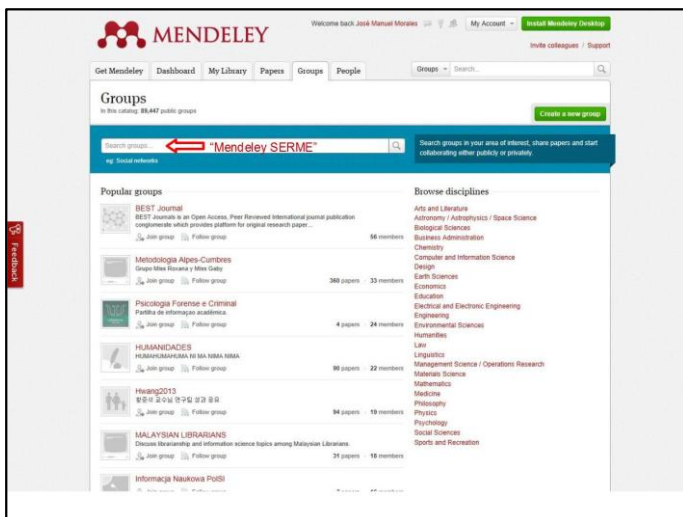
MENDELEY

Welcome back José Manuel Morales | My Account | Install Mendeley Desktop

Invite colleagues / Support

Get Mendeley | Dashboard | My Library | Papers | Groups | People

Groups | Search...

Groups

In this catalog: 89,447 public groups

Create a new group

Search groups...

"Mendeley SERME"

eg: Social networks

Search groups in your area of interest, share papers and start collaborating either publicly or privately.

Feedback

Popular groups

BEST Journal

BEST Journals is an Open Access, Peer Reviewed International journal publication conglomerate which provides platform for original research paper...

Join group | Follow group | 56 members

Metodologia Alpes-Cumbres

Grupo Miss Roxana y Miss Gaby

Join group | Follow group | 360 papers | 33 members

Psicologia Forense e Criminal

Partilha de informação acadêmica

Join group | Follow group | 4 papers | 24 members

HUMANIDADES

HUMAHUMAHUMA NI MA NIMA NIMA

Join group | Follow group | 90 papers | 22 members

Hwang2013

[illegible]

Join group | Follow group | 94 papers | 19 members

MALAYSIAN LIBRARIANS

Discuss librarianship and information science topics among Malaysian Librarians.

Join group | Follow group | 31 papers | 18 members

Informacja Naukowa PolSl

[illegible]

Browse disciplines

Arts and Literature
Astronomy / Astrophysics / Space Science
Biological Sciences
Business Administration
Chemistry
Computer and Information Science
Design
Earth Sciences
Economics
Education
Electrical and Electronic Engineering
Engineering
Environmental Sciences
Humanities
Law
Linguistics
Management Science / Operations Research
Materials Science
Mathematics
Medicine
Philosophy
Physics
Psychology
Social Sciences
Sports and Recreation